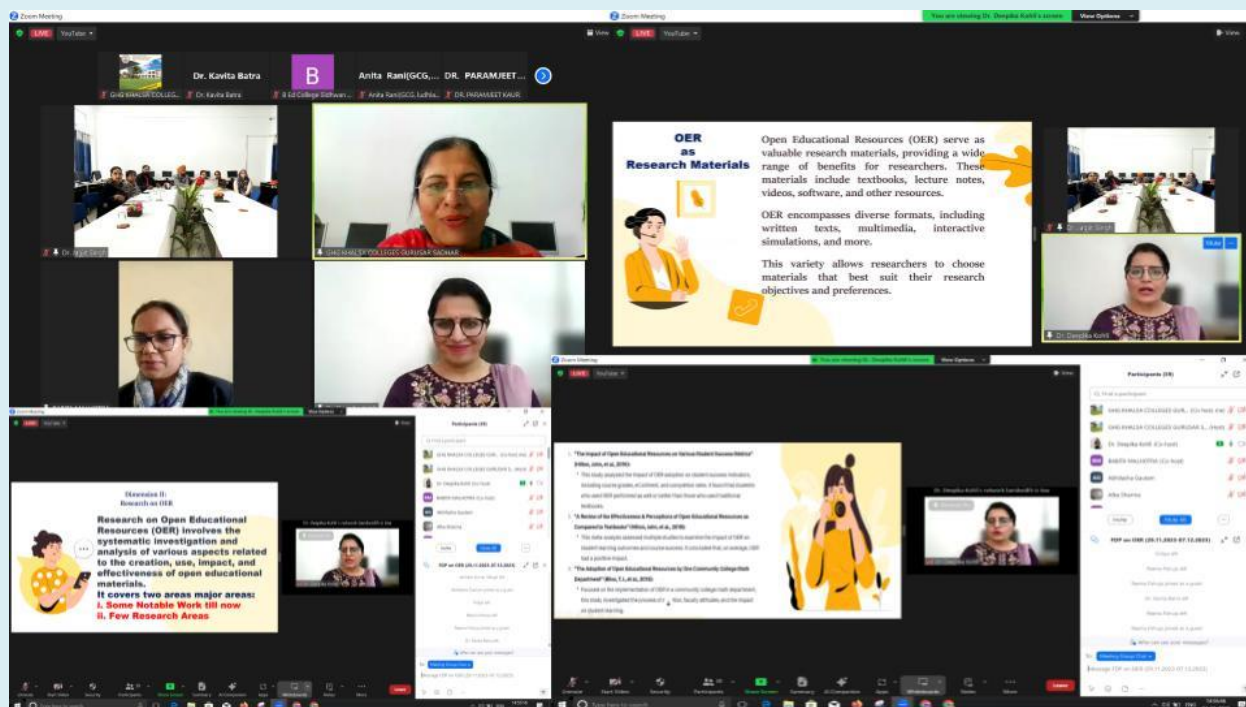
Zoom Meeting

LIVE YouTube

Dr. Kavita Batra

B

Anita Rani(GCG,...

DR. PARAMJEET...

GHG KHALSA COLLEG...

Dr. Kavita Batra

B Ed College Sidhwan...

Anita Rani(GCG, Ludhia...

DR. PARAMJEET KAUR

GHG KHALSA COLLEGES GURUSAR SADHAR

Zoom Meeting

You are viewing Dr. Deepika Kohli's screen

View Options

LIVE YouTube

OER as Research Materials

Open Educational Resources (OER) serve as valuable research materials, providing a wide range of benefits for researchers. These materials include textbooks, lecture notes, videos, software, and other resources.

OER encompasses diverse formats, including written texts, multimedia, interactive simulations, and more.

This variety allows researchers to choose materials that best suit their research objectives and preferences.

Dr. Deepika Kohli

Dimension II:
Research on OER

Research on Open Educational Resources (OER) involves the systematic investigation and analysis of various aspects related to the creation, use, impact, and effectiveness of open educational materials.
It covers two areas major areas:
i. Some Notable Work till now
ii. Few Research Areas

Participants (39)

GHG KHALSA COLLEGES GUR...

GHG KHALSA COLLEGES GURUSAR S...

Dr. Deepika Kohli (Co-host)

BABITA MALHOTRA (Co-host)

Abhilasha Gautam

Alka Sharma

Invite

Mute All

FDP on OER (29.11.2023-07.12.2023)

Who can see your messages?

Meeting Group Chat

"The Impact of Open Educational Resources on Various Student Success Metrics" (Hilton, John, et al, 2016)

"A Review of the Effectiveness & Perceptions of Open Educational Resources as Compared to Textbooks" (Hilton, John, et al, 2018)

"The Adoption of Open Educational Resources by One Community College Math Department" (Bliss, T.J., et al, 2013)

Dr. Deepika Kohli's network bandwidth is low

Unmute Start Video Security Participants Share Screen Summary AI Companion Apps Whiteboards Notes More Leave